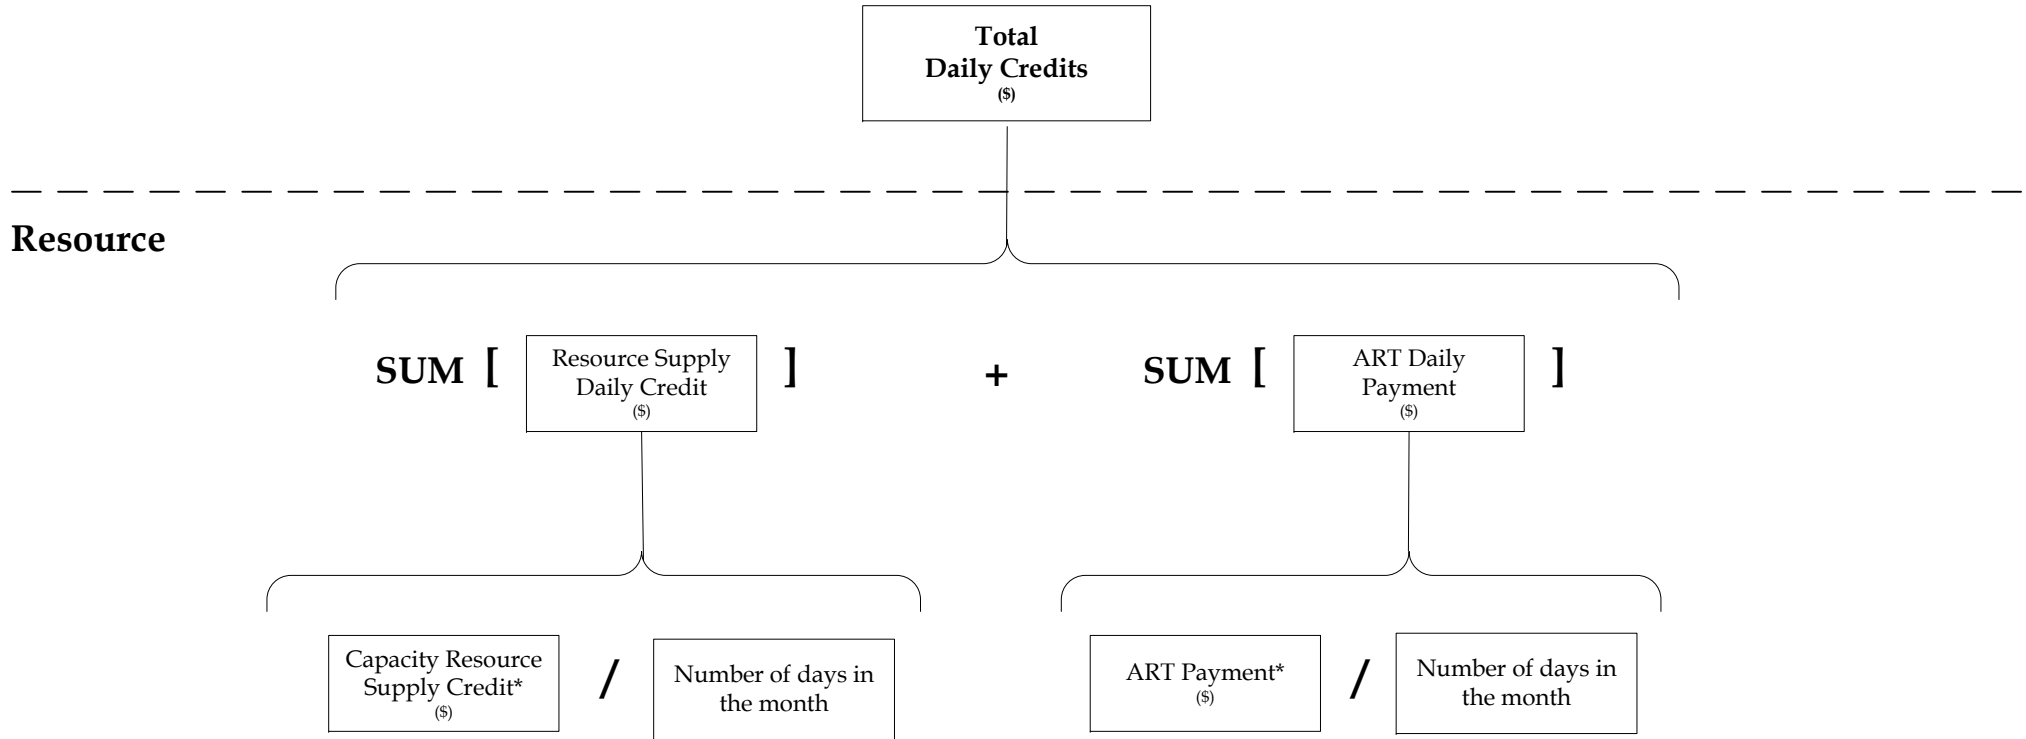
Total
Daily Credits
($)

Resource

SUM [ Resource Supply Daily Credit ($) ] + SUM [ ART Daily Payment ($) ]

Capacity Resource Supply Credit* ($) / Number of days in the month

ART Payment* ($) / Number of days in the month